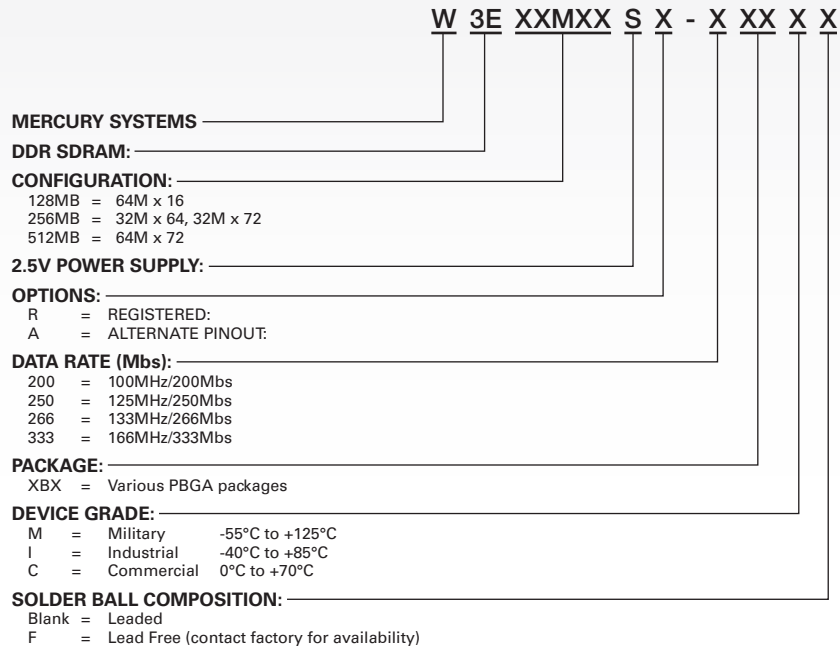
W 3E XXMXX S X - X XX X X

MERCURY SYSTEMS

DDR SDRAM:

CONFIGURATION:
128MB = 64M x 16
256MB = 32M x 64, 32M x 72
512MB = 64M x 72

2.5V POWER SUPPLY:

OPTIONS:
R = REGISTERED:
A = ALTERNATE PINOUT:

DATA RATE (Mbs):
200 = 100MHz/200Mbs
250 = 125MHz/250Mbs
266 = 133MHz/266Mbs
333 = 166MHz/333Mbs

PACKAGE:
XBX = Various PBGA packages

DEVICE GRADE:
M = Military -55°C to +125°C
I = Industrial -40°C to +85°C
C = Commercial 0°C to +70°C

SOLDER BALL COMPOSITION:
Blank = Leaded
F = Lead Free (contact factory for availability)